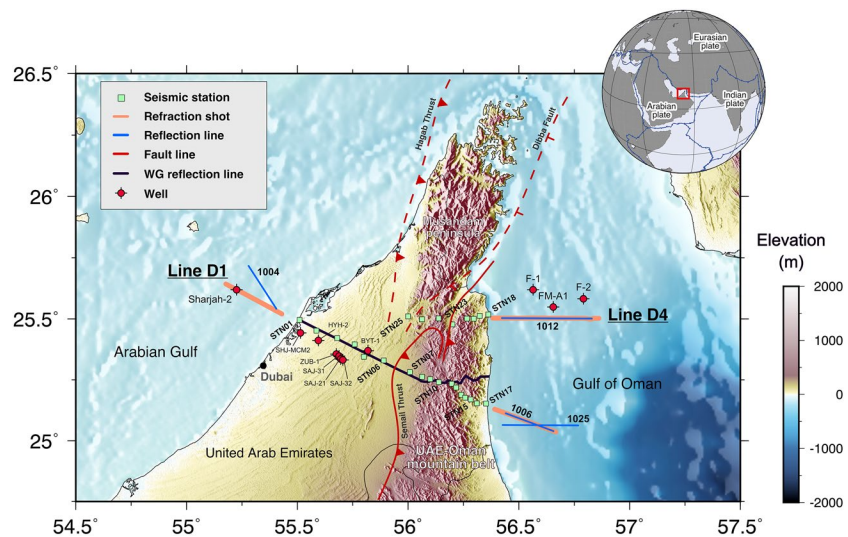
26.5°
26°
25.5°
25°
54.5°
55°
55.5°
56°
56.5°
57°
57.5°

Seismic station
Refraction shot
Reflection line
Fault line
WG reflection line
Well

Eurasian plate
Arabian plate
Indian plate

Hagab Thrust
Dibba Fault
Musandam peninsula

Elevation (m)
2000
1000
0
-1000
-2000

Line D1
1004
Sharjah-2
STN01
HYH-2
BYT-1
STN25
STN23
STN18
F-1
FM-A1
F-2
Line D4
1012
SHJ-MCM2
ZUB-1
SAJ-31
SAJ-21
SAJ-32
STN06
STN07
STN13
STN15
STN17
Arabian Gulf
Dubai
Gulf of Oman
1006
1025
Semail Thrust
United Arab Emirates
UAE-Oman mountain belt